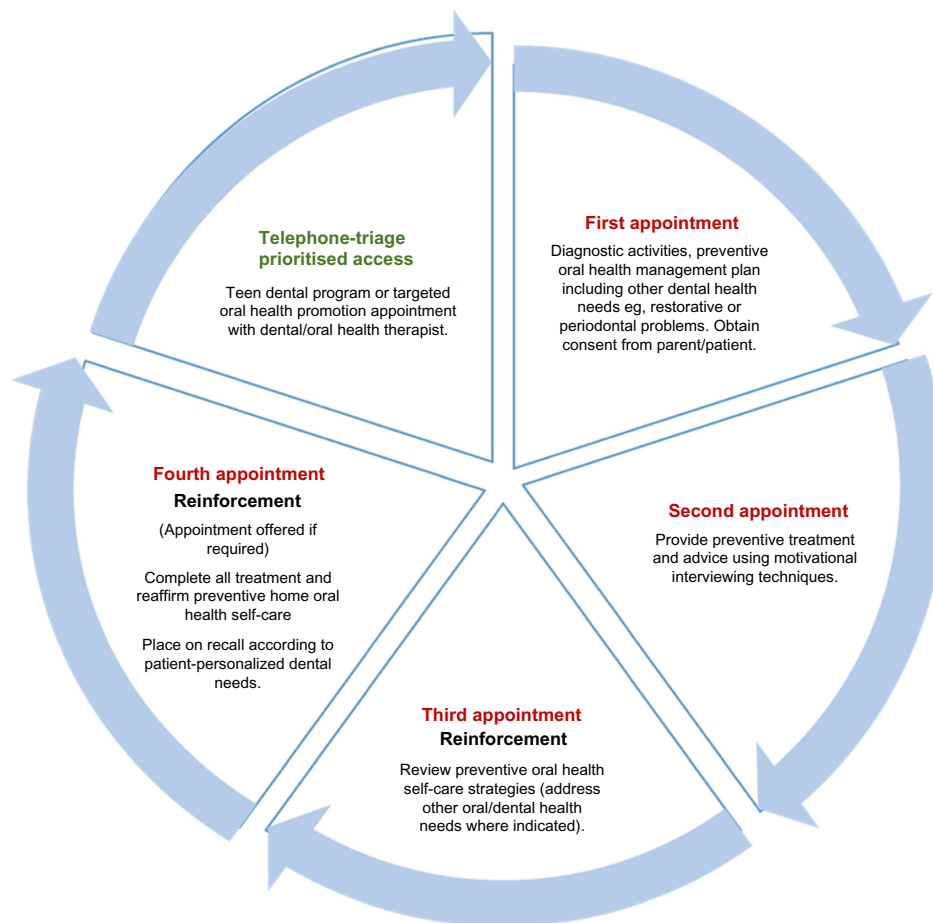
Telephone-triage prioritised access

Teen dental program or targeted oral health promotion appointment with dental/oral health therapist.

First appointment

Diagnostic activities, preventive oral health management plan including other dental health needs eg, restorative or periodontal problems. Obtain consent from parent/patient.

Second appointment

Provide preventive treatment and advice using motivational interviewing techniques.

Third appointment
Reinforcement

Review preventive oral health self-care strategies (address other oral/dental health needs where indicated).

Fourth appointment
Reinforcement

(Appointment offered if required)

Complete all treatment and reaffirm preventive home oral health self-care

Place on recall according to patient-personalized dental needs.